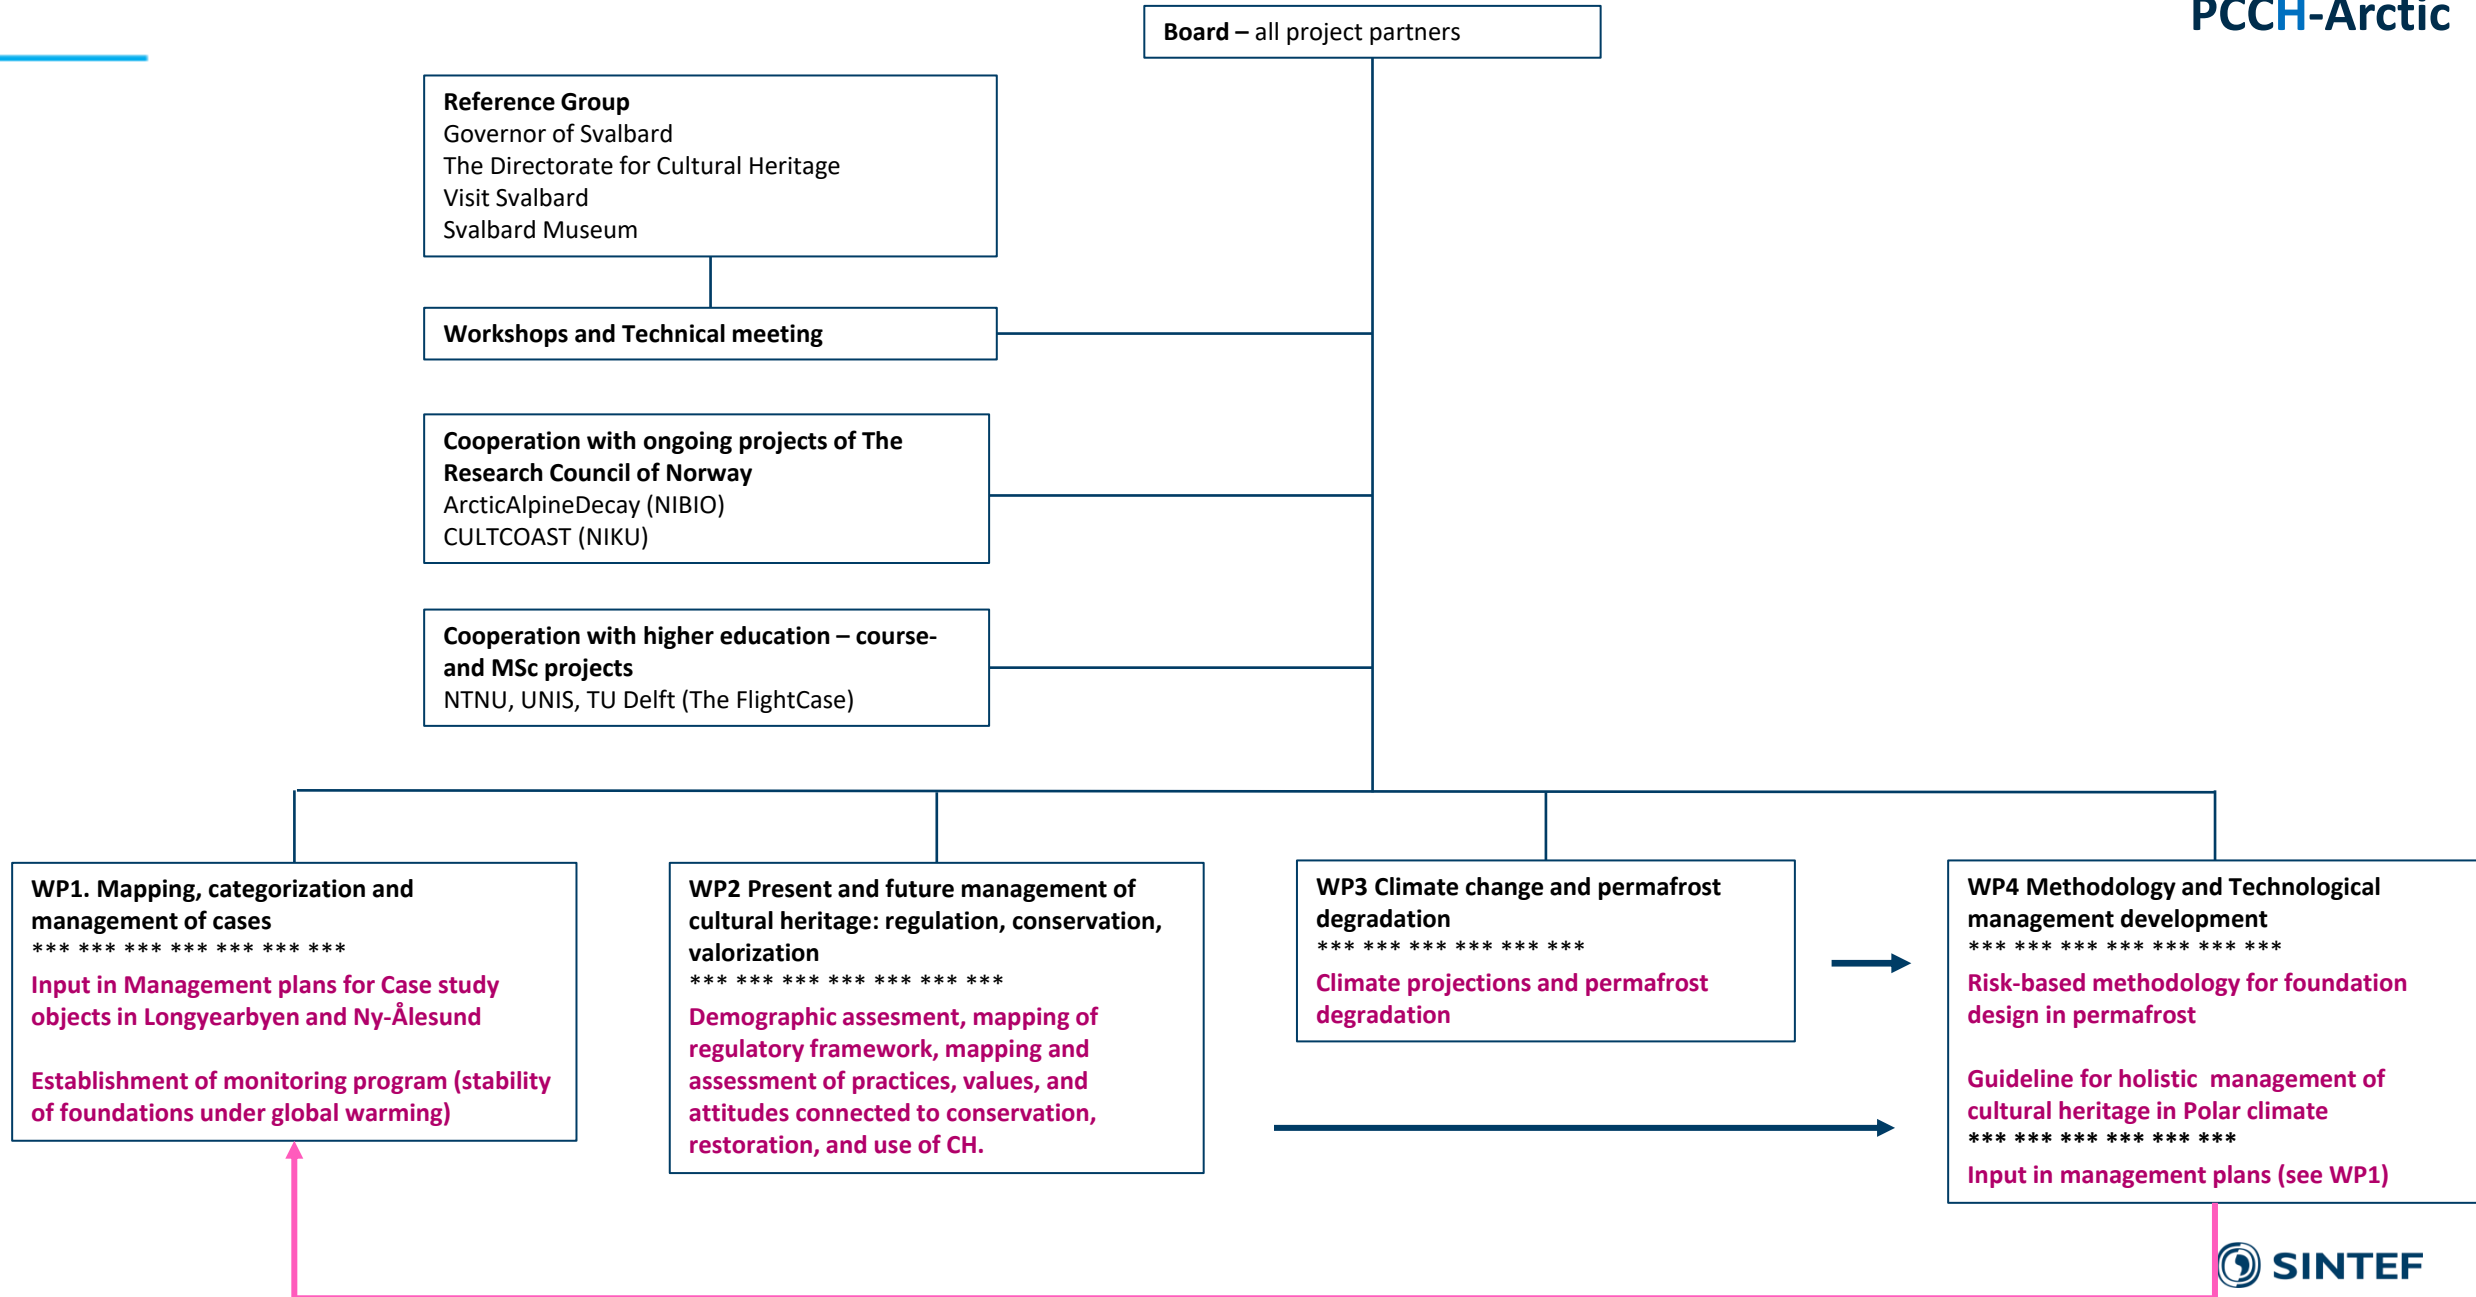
PCCH-Arctic

Board – all project partners

Reference Group
Governor of Svalbard
The Directorate for Cultural Heritage
Visit Svalbard
Svalbard Museum

Workshops and Technical meeting

Cooperation with ongoing projects of The Research Council of Norway
ArcticAlpineDecay (NIBIO)
CULTCOAST (NIKU)

Cooperation with higher education – course- and MSc projects
NTNU, UNIS, TU Delft (The FlightCase)

WP1. Mapping, categorization and management of cases
*** *** *** *** *** *** ***
Input in Management plans for Case study objects in Longyearbyen and Ny-Ålesund

Establishment of monitoring program (stability of foundations under global warming)

WP2 Present and future management of cultural heritage: regulation, conservation, valorization
*** *** *** *** *** *** ***
Demographic assesment, mapping of regulatory framework, mapping and assessment of practices, values, and attitudes connected to conservation, restoration, and use of CH.

WP3 Climate change and permafrost degradation
*** *** *** *** *** ***
Climate projections and permafrost degradation

WP4 Methodology and Technological management development
*** *** *** *** *** *** ***
Risk-based methodology for foundation design in permafrost

Guideline for holistic management of cultural heritage in Polar climate
*** *** *** *** *** ***
Input in management plans (see WP1)

SINTEF